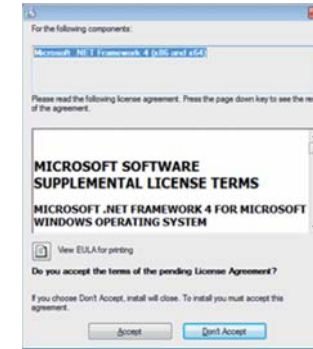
For the following components:

Microsoft .NET Framework 4 (x86 and x64)

Please read the following license agreement. Press the page down key to see the re of the agreement.

MICROSOFT SOFTWARE SUPPLEMENTAL LICENSE TERMS

MICROSOFT .NET FRAMEWORK 4 FOR MICROSOFT WINDOWS OPERATING SYSTEM

View EULA for printing

Do you accept the terms of the pending License Agreement?

If you choose Don't Accept, install will close. To install you must accept this agreement.

Accept

Don't Accept